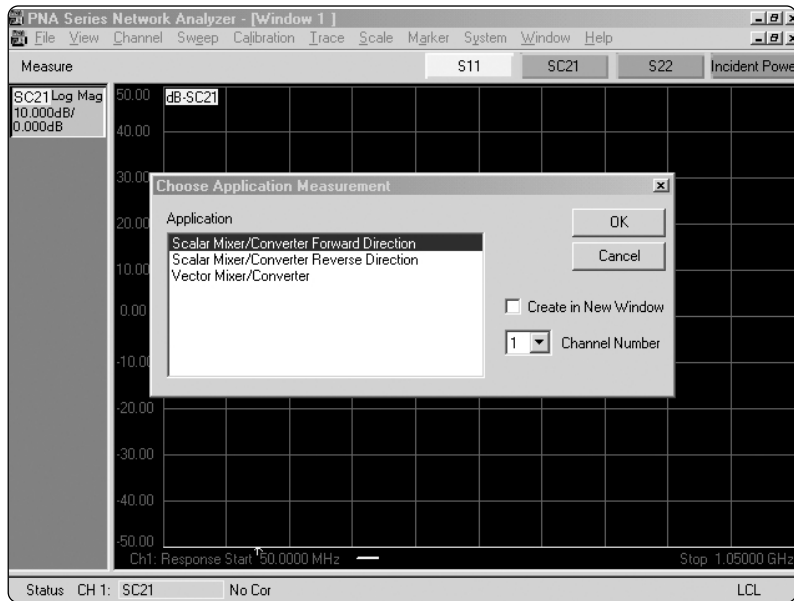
PNA Series Network Analyzer - [Window 1 ]
File View Channel Sweep Calibration Trace Scale Marker System Window Help
Measure S11 SC21 S22 Incident Powe

SC21 Log Mag 10.000dB/ 0.000dB

50.00 dB-SC21
40.00
30.00
20.00
10.00
0.00
-10.00
-20.00
-30.00
-40.00
-50.00

Choose Application Measurement
Application
Scalar Mixer/Converter Forward Direction
Scalar Mixer/Converter Reverse Direction
Vector Mixer/Converter
OK
Cancel
Create in New Window
1 Channel Number

Ch1: Response Start 50.0000 MHz Stop 1.05000 GHz

Status CH 1: SC21 No Cor LCL